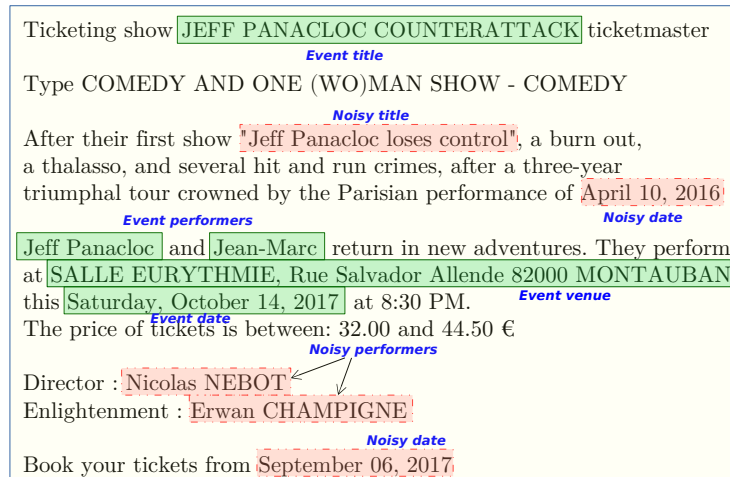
Ticketing show JEFF PANACLOC COUNTERATTACK ticketmaster

Event title

Type COMEDY AND ONE (WO)MAN SHOW - COMEDY

Noisy title

After their first show "Jeff Panacloc loses control", a burn out, a thalasso, and several hit and run crimes, after a three-year triumphal tour crowned by the Parisian performance of April 10, 2016

Event performers

Noisy date

Jeff Panacloc and Jean-Marc return in new adventures. They perform at SALLE EURYTHMIE, Rue Salvador Allende 82000 MONTAUBAN this Saturday, October 14, 2017 at 8:30 PM.

Event venue

Event date

The price of tickets is between: 32.00 and 44.50 €

Noisy performers

Director : Nicolas NEBOT
Enlightenment : Erwan CHAMPIGNE

Noisy date

Book your tickets from September 06, 2017